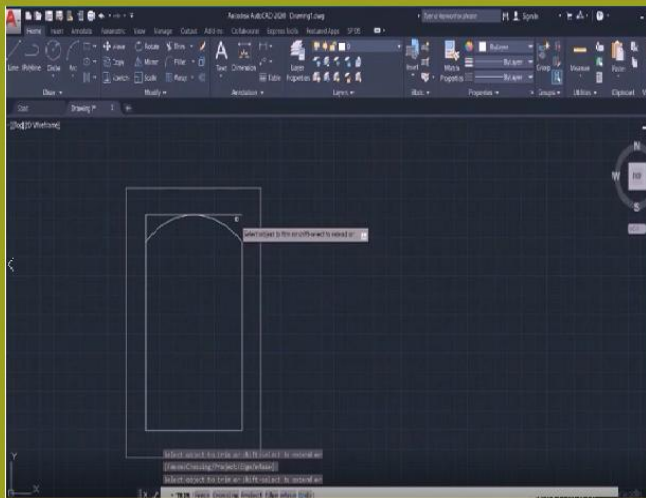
Autodesk AutoCAD 2020 Drawing1.dwg

Type a keyword or phrase

Sign In

Home Insert Annotate Parametric View Manage Output Add-ins Collaborate Express Tools Featured Apps SPDS

Line Polyline Circle Arc

Move Rotate Trim Copy Mirror Fillet Stretch Scale Array

Draw Modify

Text Dimension Table

Annotation

Layer Properties

Layers

Insert

Block

Match Properties

ByLayer ByLayer ByLayer

Properties

Group

Groups

Measure

Utilities

Paste

Clipboard

Start Drawing1*

[-][Top][2D Wireframe]

N W TOP S

Select object to trim or shift-select to extend or

Select object to trim or shift-select to extend or

[Fence/Crossing/Project/Edge/eRase]:

Select object to trim or shift-select to extend or

TRIM [Fence Crossing Project Edge eRase Undo]:

Y

X